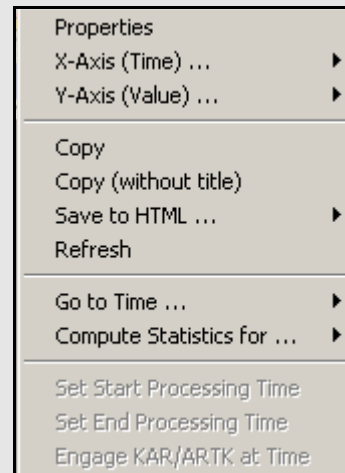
Properties
X-Axis (Time) ...
Y-Axis (Value) ...

Copy
Copy (without title)
Save to HTML ...
Refresh

Go to Time ...
Compute Statistics for ...

Set Start Processing Time
Set End Processing Time
Engage KAR/ARTK at Time